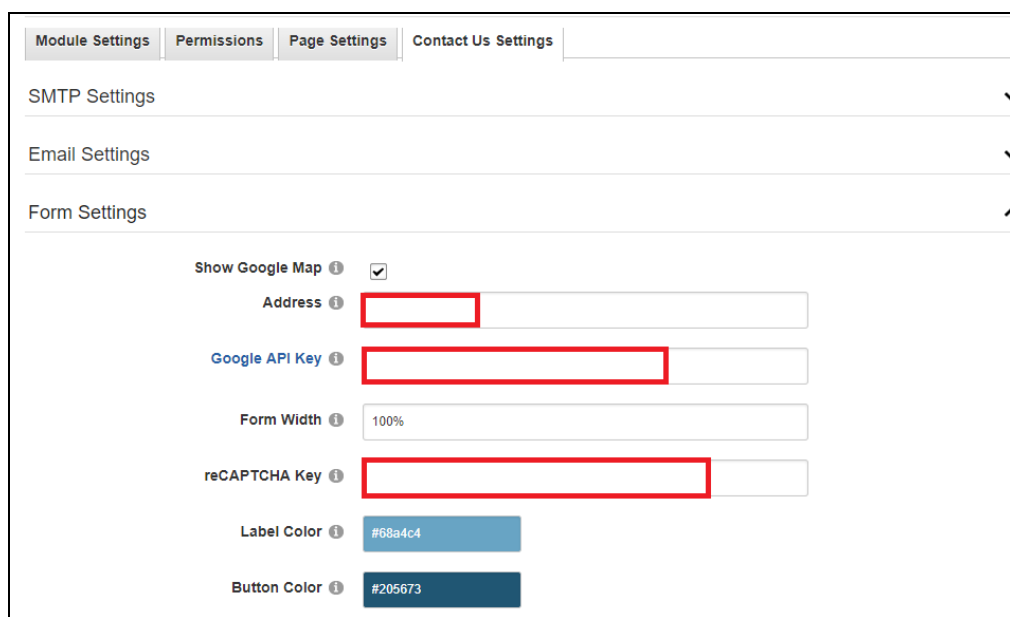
Module Settings | Permissions | Page Settings | Contact Us Settings

SMTP Settings

Email Settings

Form Settings

Show Google Map

Address

Google API Key

Form Width 100%

reCAPTCHA Key

Label Color #68a4c4

Button Color #205673